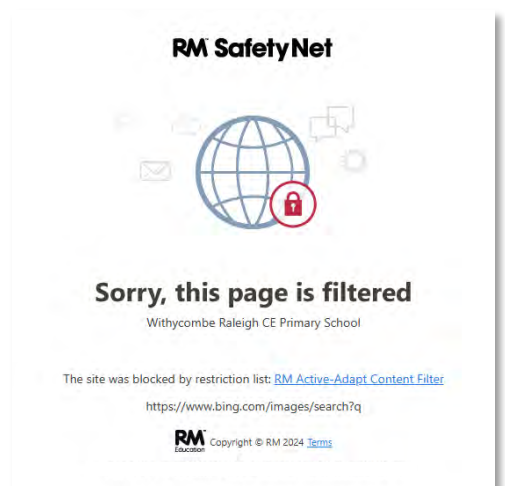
RM SafetyNet

Sorry, this page is filtered

Withycombe Raleigh CE Primary School

The site was blocked by restriction list: RM Active-Adapt Content Filter

https://www.bing.com/images/search?q

RM Education Copyright © RM 2024 Terms